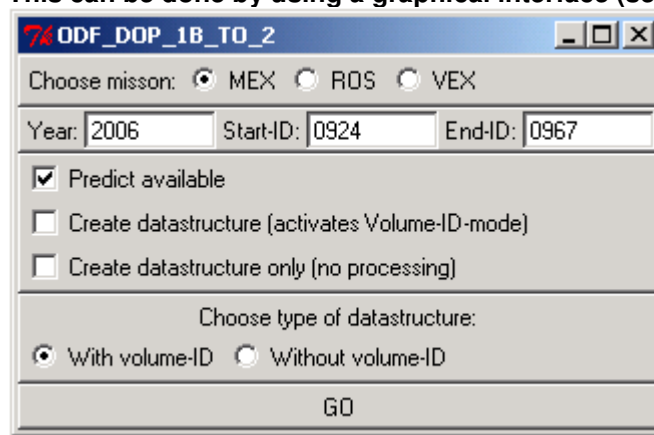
This can be done by using a graphical interface (se

ODF_DOP_1B_TO_2

Choose misson: MEX ROS VEX

Year: 2006 Start-ID: 0924 End-ID: 0967

Predict available

Create datastructure (activates Volume-ID-mode)

Create datastructure only (no processing)

Choose type of datastructure:

With volume-ID Without volume-ID

GO